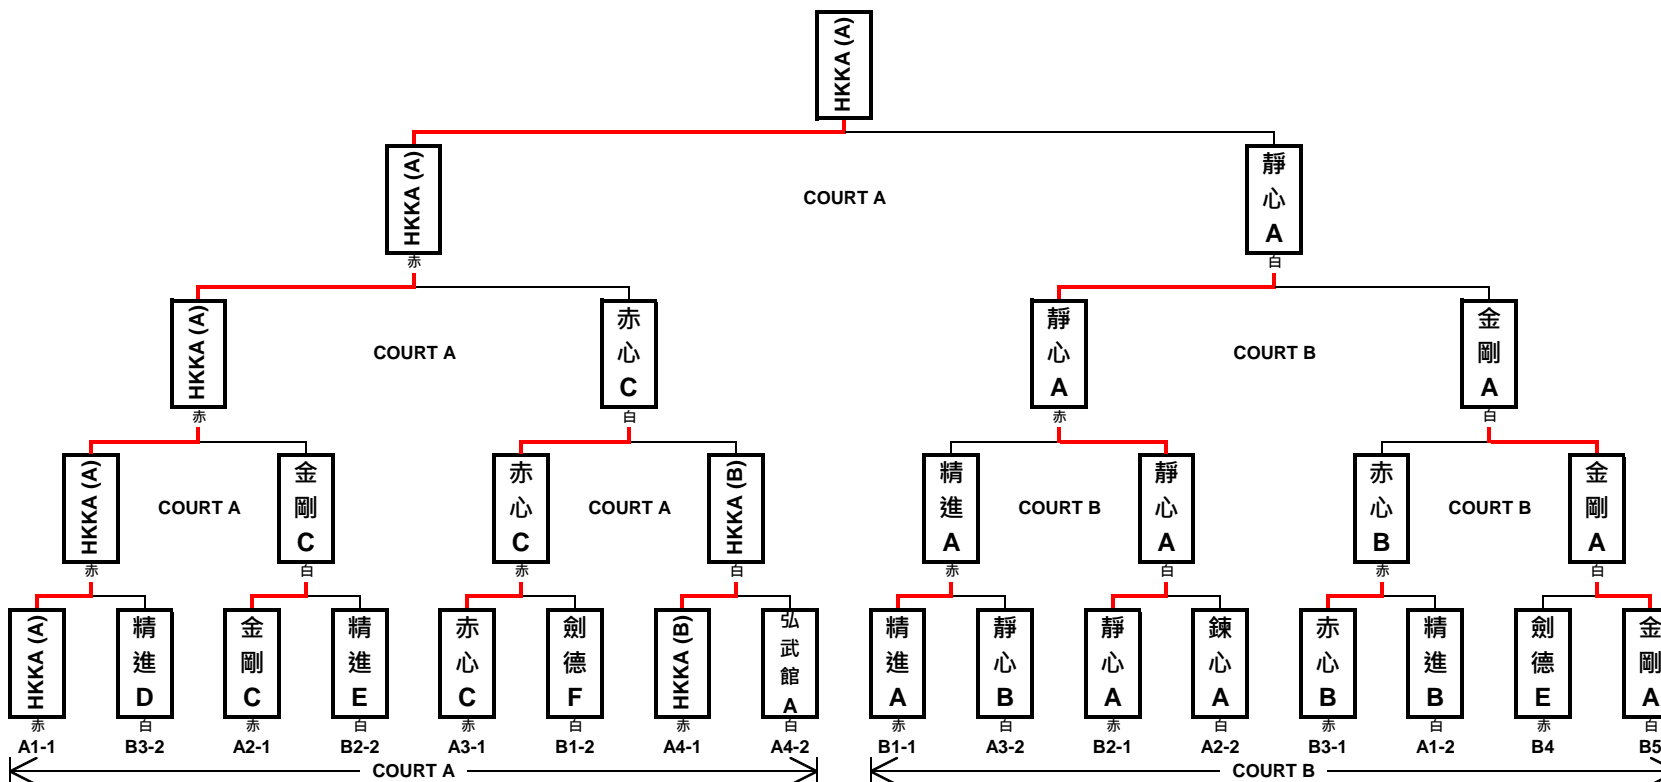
HKKA (A)

HKKA (A)
赤

COURT A

靜
心
A
白

HKKA (A)
赤

COURT A

赤
心
C
白

靜
心
A
赤

COURT B

金
剛
A
白

HKKA (A)
赤

COURT A

金
剛
C
白

赤
心
C
赤

COURT A

HKKA (B)
白

精
進
A
赤

COURT B

靜
心
A
白

赤
心
B
赤

COURT B

金
剛
A
白

HKKA (A)
赤
A1-1

精
進
D
白
B3-2

金
剛
C
赤
A2-1

精
進
E
白
B2-2

赤
心
C
赤
A3-1

劍
德
F
白
B1-2

HKKA (B)
赤
A4-1

弘
武
館
A
白
A4-2

精
進
A
赤
B1-1

靜
心
B
白
A3-2

靜
心
A
赤
B2-1

錬
心
A
白
A2-2

赤
心
B
赤
B3-1

精
進
B
白
A1-2

劍
德
E
赤
B4

金
剛
A
白
B5

COURT A

COURT B